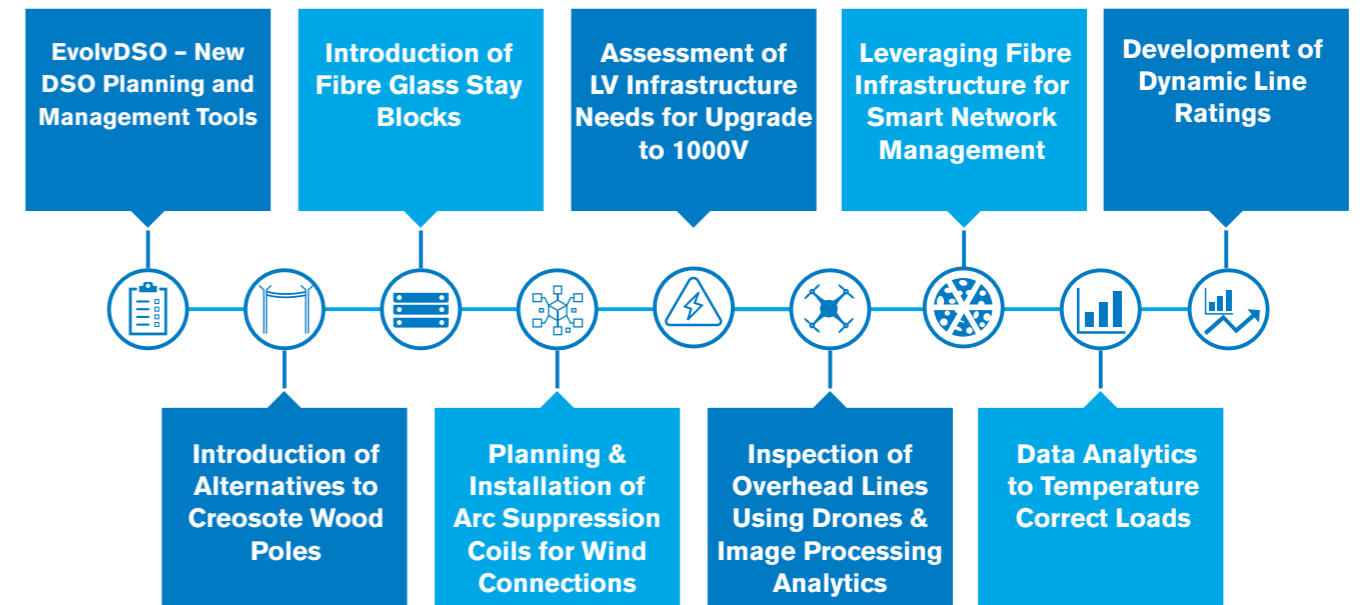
EvolvDSO – New DSO Planning and Management Tools

Introduction of Fibre Glass Stay Blocks

Assessment of LV Infrastructure Needs for Upgrade to 1000V

Leveraging Fibre Infrastructure for Smart Network Management

Development of Dynamic Line Ratings

Introduction of Alternatives to Creosote Wood Poles

Planning & Installation of Arc Suppression Coils for Wind Connections

Inspection of Overhead Lines Using Drones & Image Processing Analytics

Data Analytics to Temperature Correct Loads